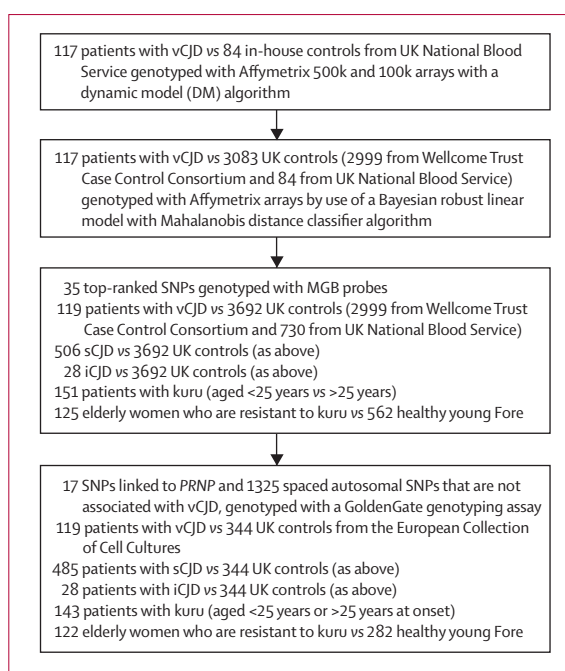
117 patients with vCJD *vs* 84 in-house controls from UK National Blood Service genotyped with Affymetrix 500k and 100k arrays with a dynamic model (DM) algorithm

117 patients with vCJD *vs* 3083 UK controls (2999 from Wellcome Trust Case Control Consortium and 84 from UK National Blood Service) genotyped with Affymetrix arrays by use of a Bayesian robust linear model with Mahalanobis distance classifier algorithm

35 top-ranked SNPs genotyped with MGB probes
119 patients with vCJD *vs* 3692 UK controls (2999 from Wellcome Trust Case Control Consortium and 730 from UK National Blood Service)
506 sCJD *vs* 3692 UK controls (as above)
28 iCJD *vs* 3692 UK controls (as above)
151 patients with kuru (aged <25 years *vs* >25 years)
125 elderly women who are resistant to kuru *vs* 562 healthy young Fore

17 SNPs linked to *PRNP* and 1325 spaced autosomal SNPs that are not associated with vCJD, genotyped with a GoldenGate genotyping assay
119 patients with vCJD *vs* 344 UK controls from the European Collection of Cell Cultures
485 patients with sCJD *vs* 344 UK controls (as above)
28 patients with iCJD *vs* 344 UK controls (as above)
143 patients with kuru (aged <25 years or >25 years at onset)
122 elderly women who are resistant to kuru *vs* 282 healthy young Fore